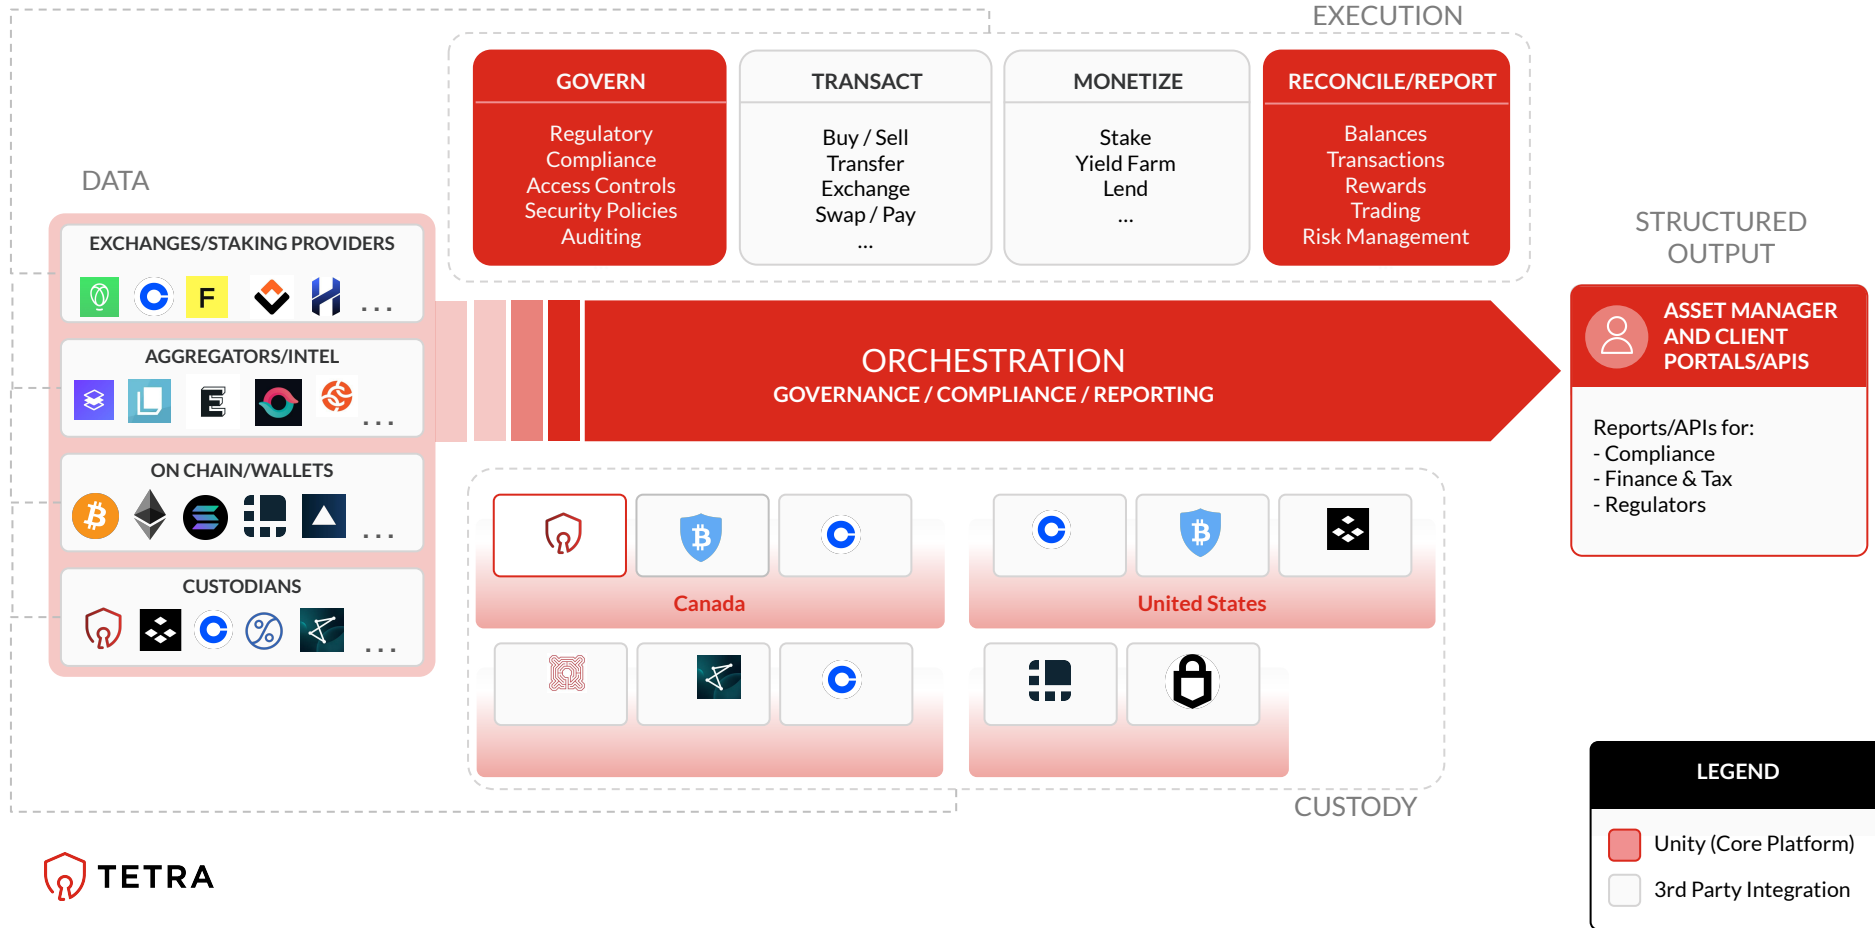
EXECUTION

GOVERN
Regulatory Compliance
Access Controls
Security Policies
Auditing

TRANSACT
Buy / Sell
Transfer
Exchange
Swap / Pay
...

MONETIZE
Stake
Yield Farm
Lend
...

RECONCILE/REPORT
Balances
Transactions
Rewards
Trading
Risk Management

DATA

EXCHANGES/STAKING PROVIDERS
F ...

AGGREGATORS/INTEL
...

ON CHAIN/WALLETS
...

CUSTODIANS
...

ORCHESTRATION
GOVERNANCE / COMPLIANCE / REPORTING

STRUCTURED OUTPUT

ASSET MANAGER AND CLIENT PORTALS/APIS

Reports/APIs for:
- Compliance
- Finance & Tax
- Regulators

Canada

United States

CUSTODY

LEGEND
Unity (Core Platform)
3rd Party Integration

TETRA